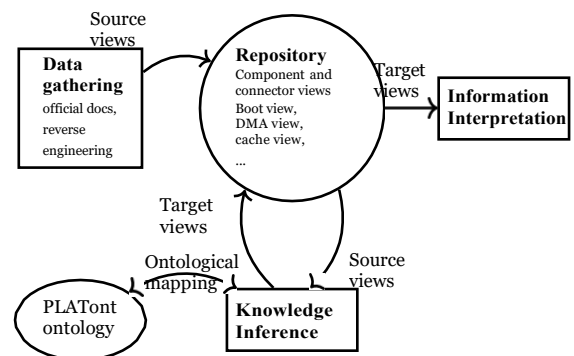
Source views

Data gathering
official docs, reverse engineering

Repository
Component and connector views
Boot view,
DMA view,
cache view,
...

Target views

Information Interpretation

Target views

Source views

Ontological mapping

PLATont ontology

Knowledge Inference